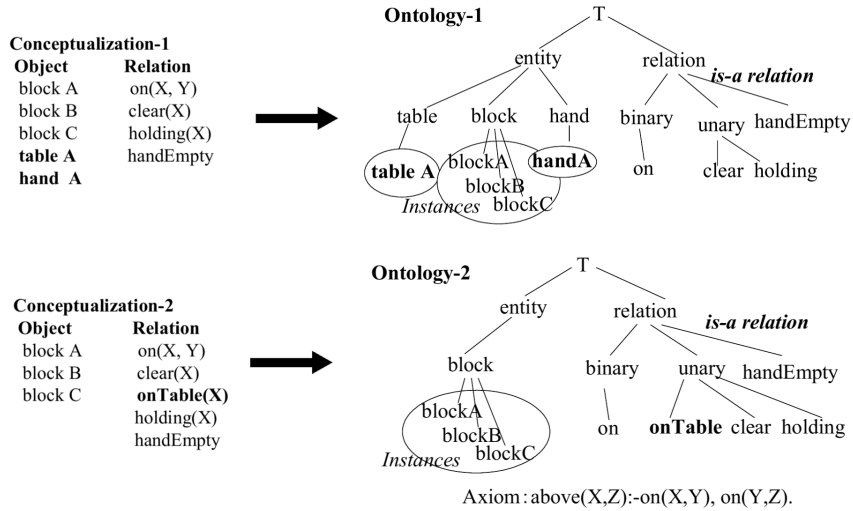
Conceptualization-1

| Object | Relation |
|---|---|
| block A | on(X, Y) |
| block B | clear(X) |
| block C | holding(X) |
| **table A** | handEmpty |
| **hand A** | |

Ontology-1

T
entity
relation
*is-a relation*
table
block
hand
binary
unary
handEmpty
**table A**
blockA
**handA**
on
clear
holding
blockB
*Instances*
blockC

Conceptualization-2

| Object | Relation |
|---|---|
| block A | on(X, Y) |
| block B | clear(X) |
| block C | **onTable(X)** |
| | holding(X) |
| | handEmpty |

Ontology-2

T
entity
relation
*is-a relation*
block
binary
unary
handEmpty
blockA
blockB
on
**onTable**
clear
holding
*Instances*
blockC

Axiom: above(X,Z):-on(X,Y), on(Y,Z).